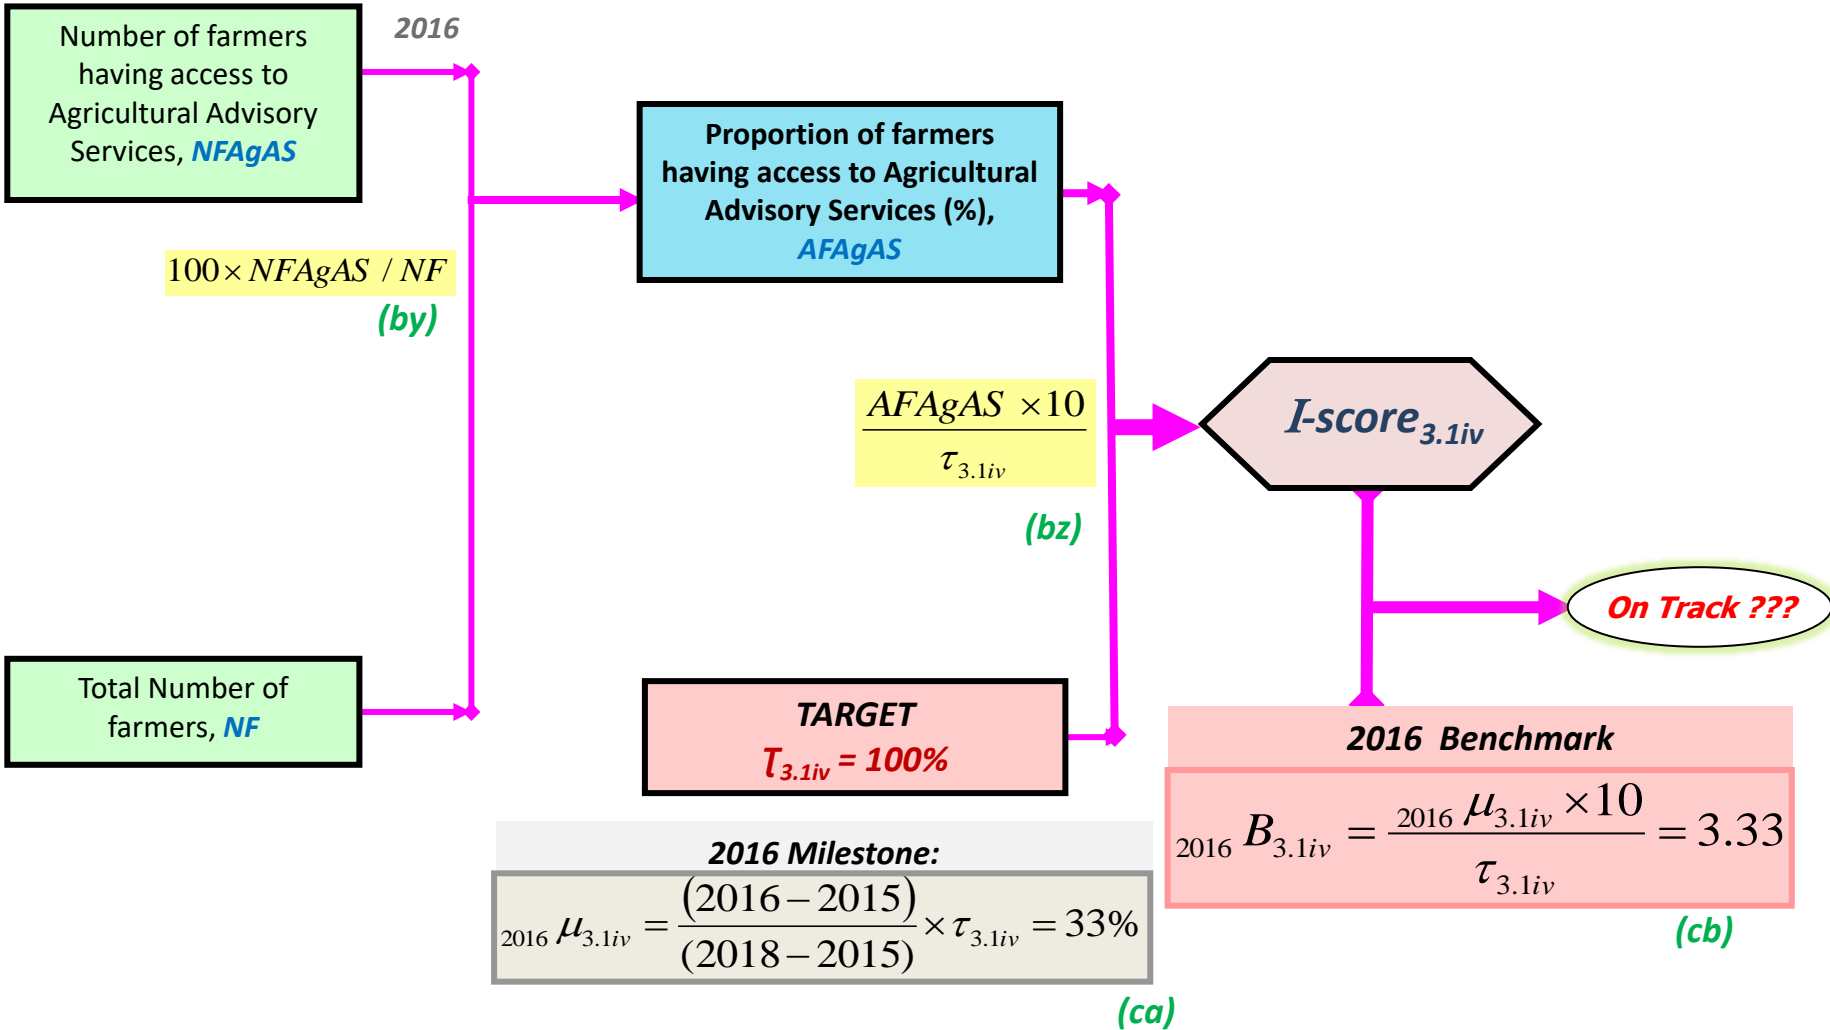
Number of farmers having access to Agricultural Advisory Services, NFAgAS

2016

$100 \times NFAgAS \ / \ NF$

(by)

Proportion of farmers having access to Agricultural Advisory Services (%), AFAgAS

$\frac{AFAgAS \times 10}{\tau_{3.1iv}}$

(bz)

I-score$_{3.1iv}$

On Track ???

Total Number of farmers, NF

TARGET
$T_{3.1iv}$ = 100%

2016 Benchmark

$_{2016}B_{3.1iv} = \frac{_{2016}\mu_{3.1iv} \times 10}{\tau_{3.1iv}} = 3.33$

(cb)

2016 Milestone:

$_{2016}\mu_{3.1iv} = \frac{(2016-2015)}{(2018-2015)} \times \tau_{3.1iv} = 33\%$

(ca)